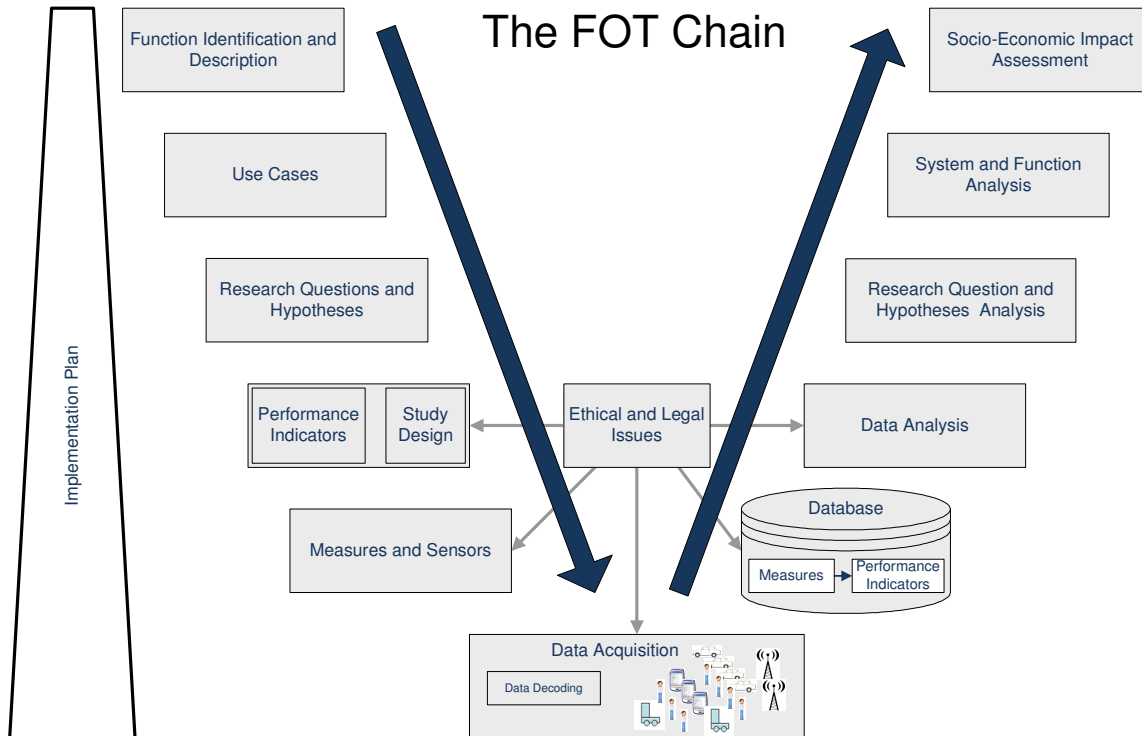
The FOT Chain

Implementation Plan

Function Identification and Description

Use Cases

Research Questions and Hypotheses

Performance Indicators

Study Design

Measures and Sensors

Ethical and Legal Issues

Data Acquisition

Data Decoding

Socio-Economic Impact Assessment

System and Function Analysis

Research Question and Hypotheses Analysis

Data Analysis

Database

Measures

Performance Indicators